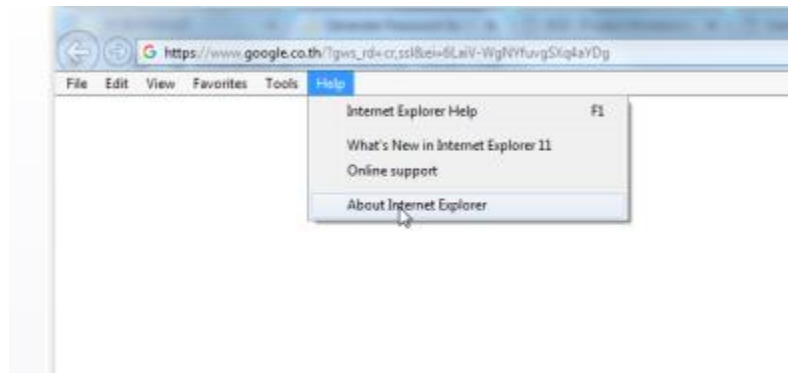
https://www.google.co.th/?gws_rd=cr,ssl&ei=8LaiV-WgNYfuvgSXq4aYDg

File Edit View Favorites Tools Help

Internet Explorer Help F1

What's New in Internet Explorer 11

Online support

About Internet Explorer